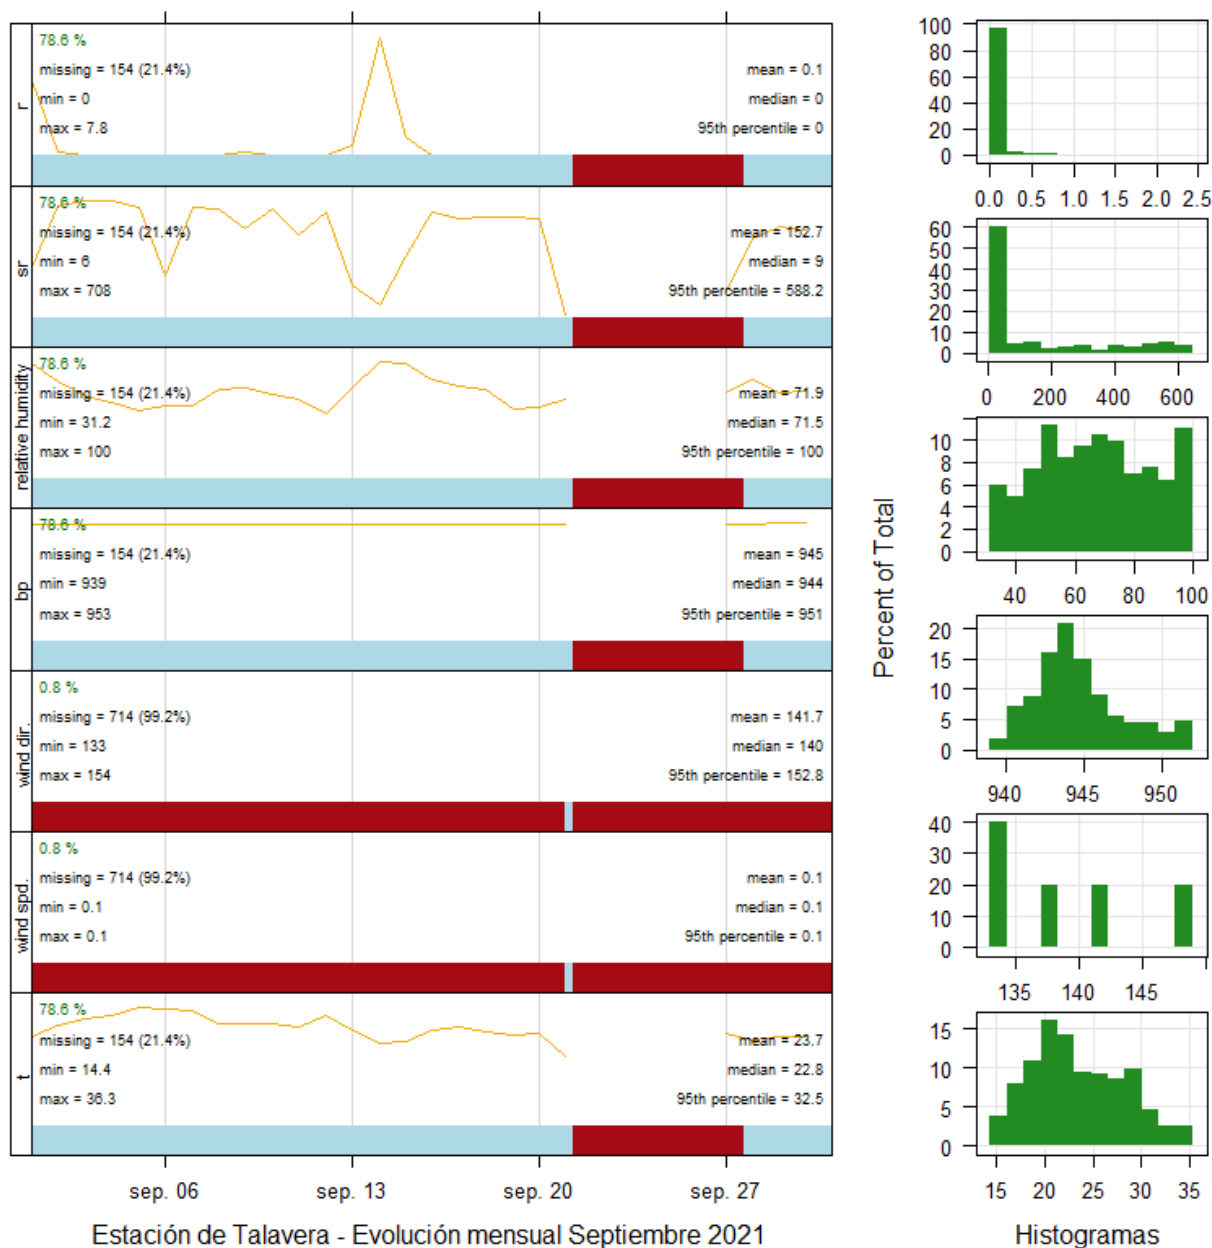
r
78.6 %
missing = 154 (21.4%)
min = 0
max = 7.8
mean = 0.1
median = 0
95th percentile = 0

sr
78.6 %
missing = 154 (21.4%)
min = 6
max = 708
mean = 152.7
median = 9
95th percentile = 588.2

relative humidity
78.6 %
missing = 154 (21.4%)
min = 31.2
max = 100
mean = 71.9
median = 71.5
95th percentile = 100

bp
78.6 %
missing = 154 (21.4%)
min = 939
max = 953
mean = 945
median = 944
95th percentile = 951

wind dir.
0.8 %
missing = 714 (99.2%)
min = 133
max = 154
mean = 141.7
median = 140
95th percentile = 152.8

wind spd.
0.8 %
missing = 714 (99.2%)
min = 0.1
max = 0.1
mean = 0.1
median = 0.1
95th percentile = 0.1

t
78.6 %
missing = 154 (21.4%)
min = 14.4
max = 36.3
mean = 23.7
median = 22.8
95th percentile = 32.5

sep. 06 sep. 13 sep. 20 sep. 27

Estación de Talavera - Evolución mensual Septiembre 2021

100 80 60 40 20 0
0.0 0.5 1.0 1.5 2.0 2.5
60 50 40 30 20 10 0
0 200 400 600
10 8 6 4 2 0
40 60 80 100
20 15 10 5 0
940 945 950
40 30 20 10 0
135 140 145
15 10 5 0
15 20 25 30 35

Percent of Total

Histogramas